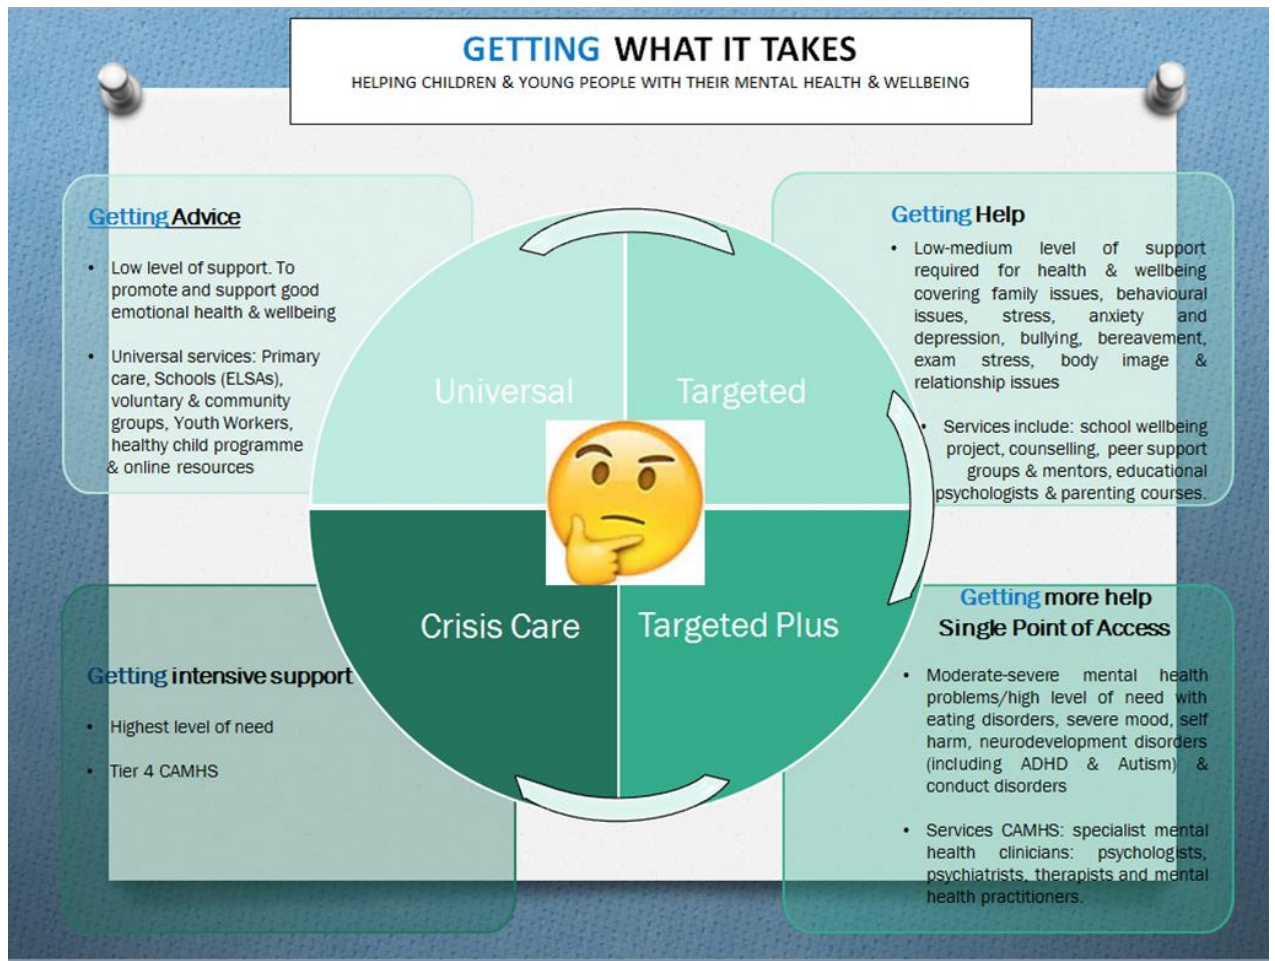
GETTING WHAT IT TAKES
HELPING CHILDREN & YOUNG PEOPLE WITH THEIR MENTAL HEALTH & WELLBEING

Getting Advice

- Low level of support. To promote and support good emotional health & wellbeing
- Universal services: Primary care, Schools (ELSAs), voluntary & community groups, Youth Workers, healthy child programme & online resources

Getting Help

- Low-medium level of support required for health & wellbeing covering family issues, behavioural issues, stress, anxiety and depression, bullying, bereavement, exam stress, body image & relationship issues
- Services include: school wellbeing project, counselling, peer support groups & mentors, educational psychologists & parenting courses.

Universal

Targeted

Crisis Care

Targeted Plus

Getting intensive support

- Highest level of need
- Tier 4 CAMHS

Getting more help
Single Point of Access

- Moderate-severe mental health problems/high level of need with eating disorders, severe mood, self harm, neurodevelopment disorders (including ADHD & Autism) & conduct disorders
- Services CAMHS: specialist mental health clinicians: psychologists, psychiatrists, therapists and mental health practitioners.